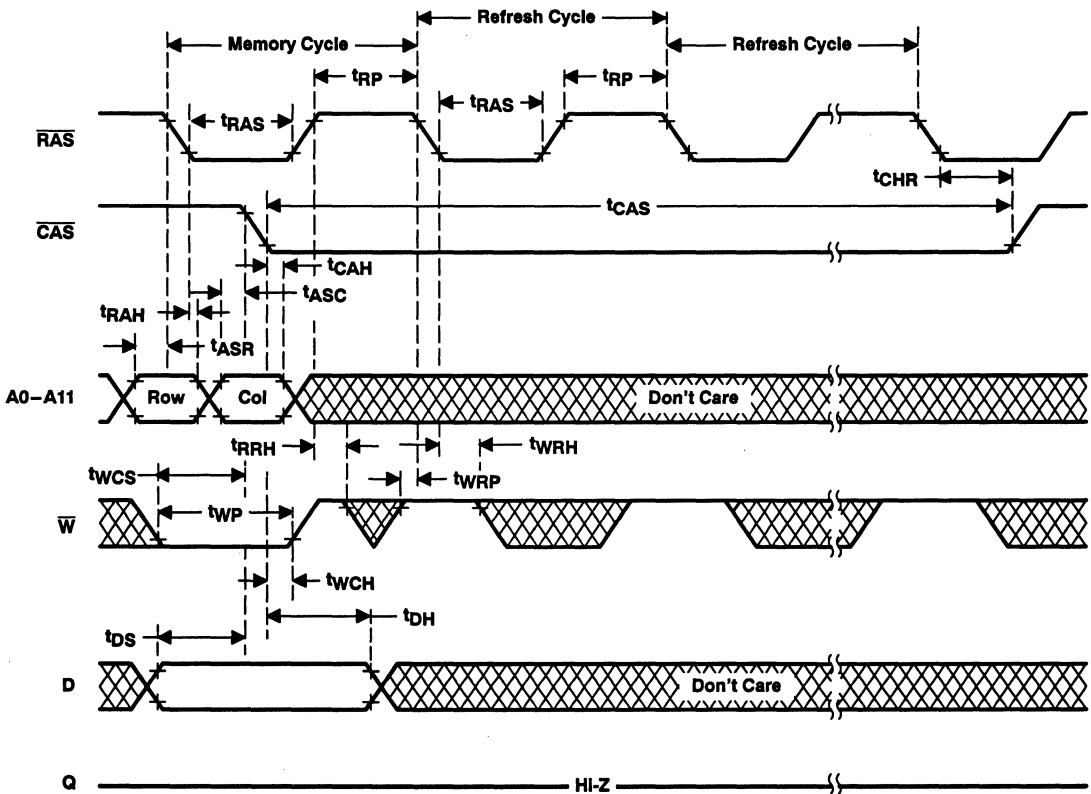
Refresh Cycle

Memory Cycle

Refresh Cycle

$t_{RP}$

$t_{RP}$

$t_{RAS}$

$t_{RAS}$

$\overline{RAS}$

$t_{CHR}$

$t_{CAS}$

$\overline{CAS}$

$t_{CAH}$

$t_{ASC}$

$t_{RAH}$

$t_{ASR}$

A0–A11

Row

Col

Don't Care

$t_{RRH}$

$t_{WRH}$

$t_{WCS}$

$t_{WRP}$

$t_{WP}$

$\overline{W}$

$t_{WCH}$

$t_{DH}$

$t_{DS}$

D

Don't Care

Q

HI-Z